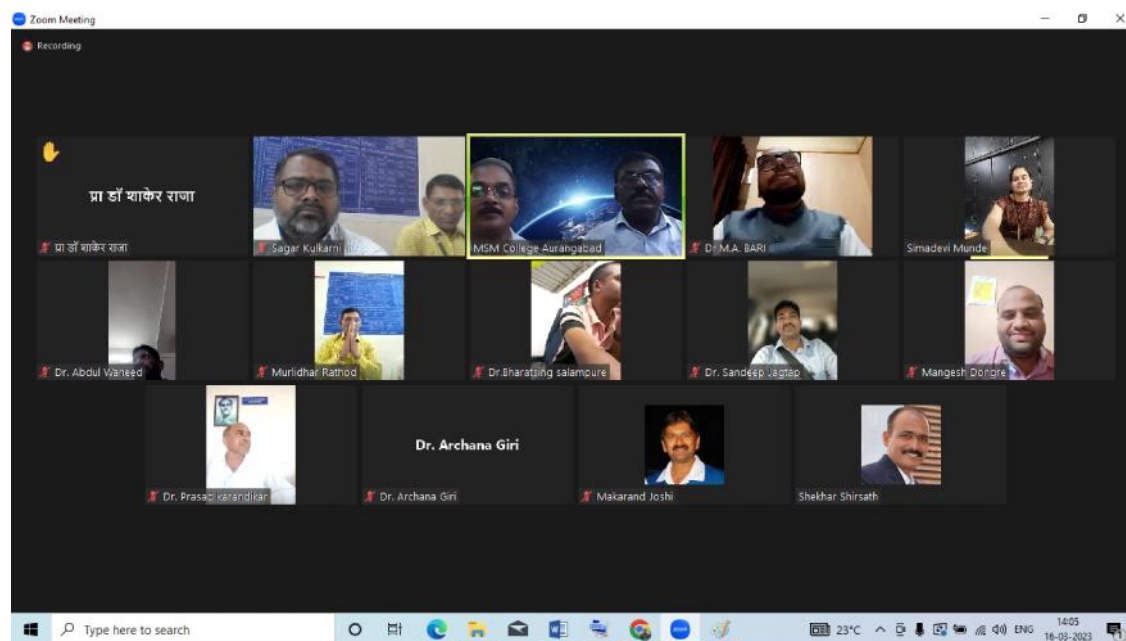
Zoom Meeting

Recording

प्रा डॉ शाकेर राजा

प्रा डॉ शाकेर राजा

Sagar Kulkarni

MSM College Aurangabad

Dr M.A. BARI

Simadevi Munde

Dr. Abdul Waheed

Murlidhar Rathod

Dr.Bharatsing salampure

Dr. Sandeep Jagtap

Mangesh Dongre

Dr. Prasad karandikar

Dr. Archana Giri

Dr. Archana Giri

Makarand Joshi

Shekhar Shirsath

Type here to search

23°C

ENG

14:05
16-03-2023